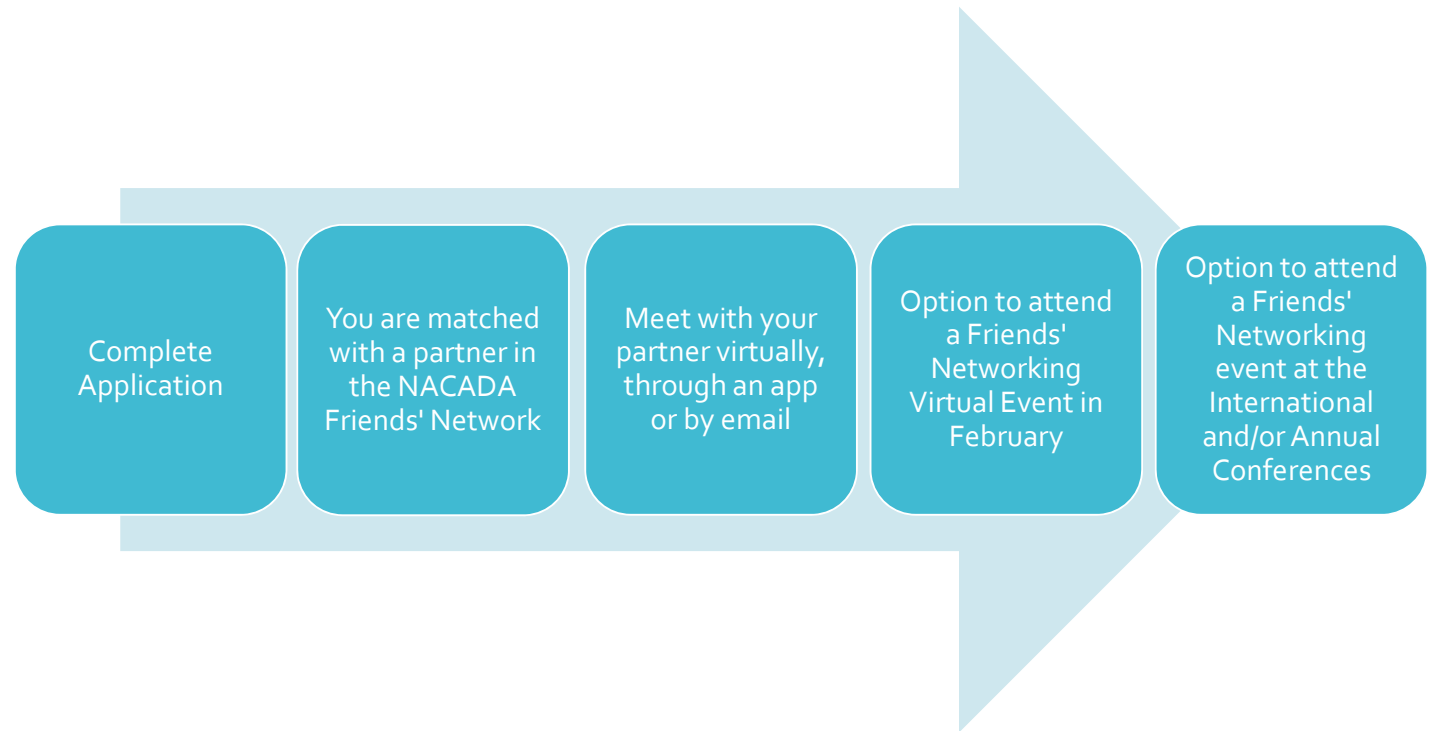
Complete Application

You are matched with a partner in the NACADA Friends' Network

Meet with your partner virtually, through an app or by email

Option to attend a Friends' Networking Virtual Event in February

Option to attend a Friends' Networking event at the International and/or Annual Conferences